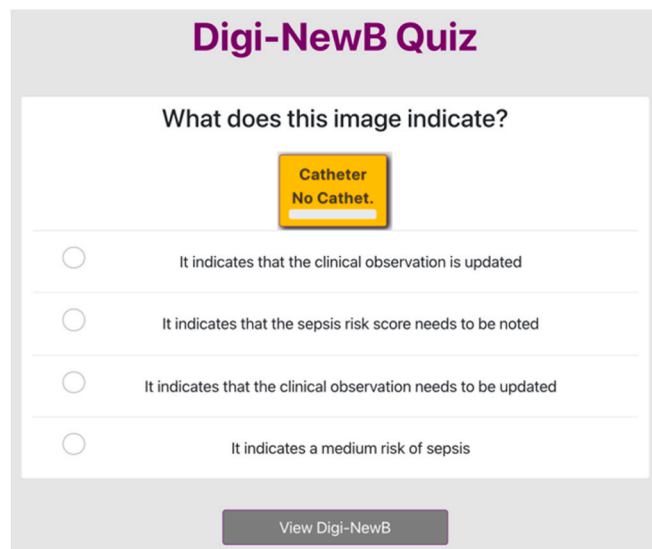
Digi-NewB Quiz

What does this image indicate?

Catheter
No Cathet.

It indicates that the clinical observation is updated

It indicates that the sepsis risk score needs to be noted

It indicates that the clinical observation needs to be updated

It indicates a medium risk of sepsis

View Digi-NewB